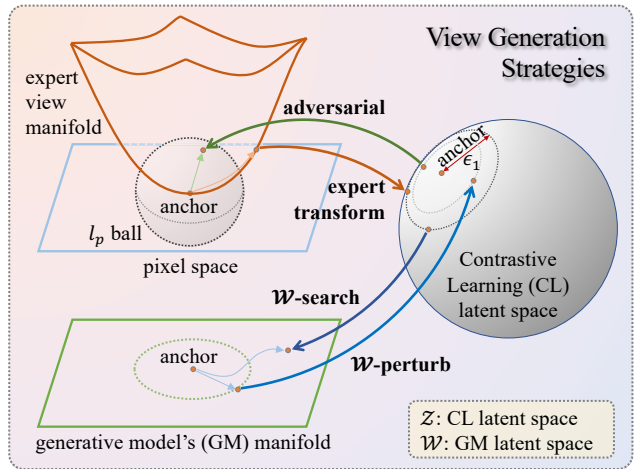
View Generation Strategies

expert view manifold

adversarial

anchor

$\epsilon_1$

expert transform

anchor

$l_p$ ball

pixel space

Contrastive Learning (CL) latent space

$\mathcal{W}$-search

anchor

$\mathcal{W}$-perturb

generative model's (GM) manifold

$\mathcal{Z}$: CL latent space
$\mathcal{W}$: GM latent space